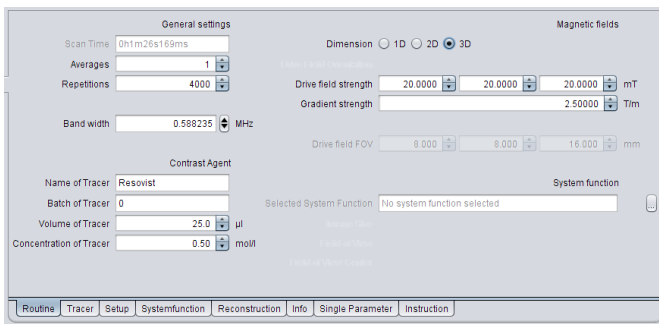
General settings

Scan Time 0h1m26s169ms

Averages 1

Repetitions 4000

Band width 0.588235 MHz

Contrast Agent

Name of Tracer Resovist

Batch of Tracer 0

Volume of Tracer 25.0 µl

Concentration of Tracer 0.50 mol/l

Magnetic fields

Dimension 1D 2D 3D

Drive field strength 20.0000 20.0000 20.0000 mT

Gradient strength 2.50000 T/m

Drive field FOV 8.000 8.000 16.000 mm

System function

Selected System Function No system function selected

...

Routine Tracer Setup Systemfunction Reconstruction Info Single Parameter Instruction